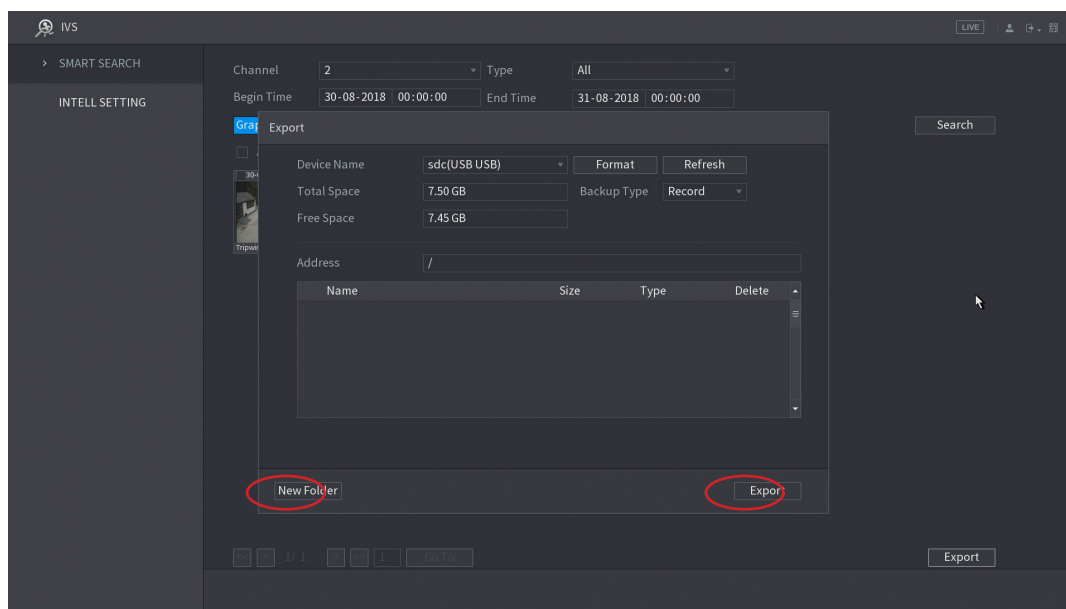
IVS

LIVE

> SMART SEARCH

INTELL SETTING

Channel 2

Type All

Begin Time 30-08-2018 00:00:00

End Time 31-08-2018 00:00:00

Grap

Search

30-

Tripwi

Export

Device Name sdc(USB USB)

Format

Refresh

Total Space 7.50 GB

Backup Type Record

Free Space 7.45 GB

Address /

| Name | Size | Type | Delete |
|---|---|---|---|

New Folder

Export

1/1

1

Go To

Export